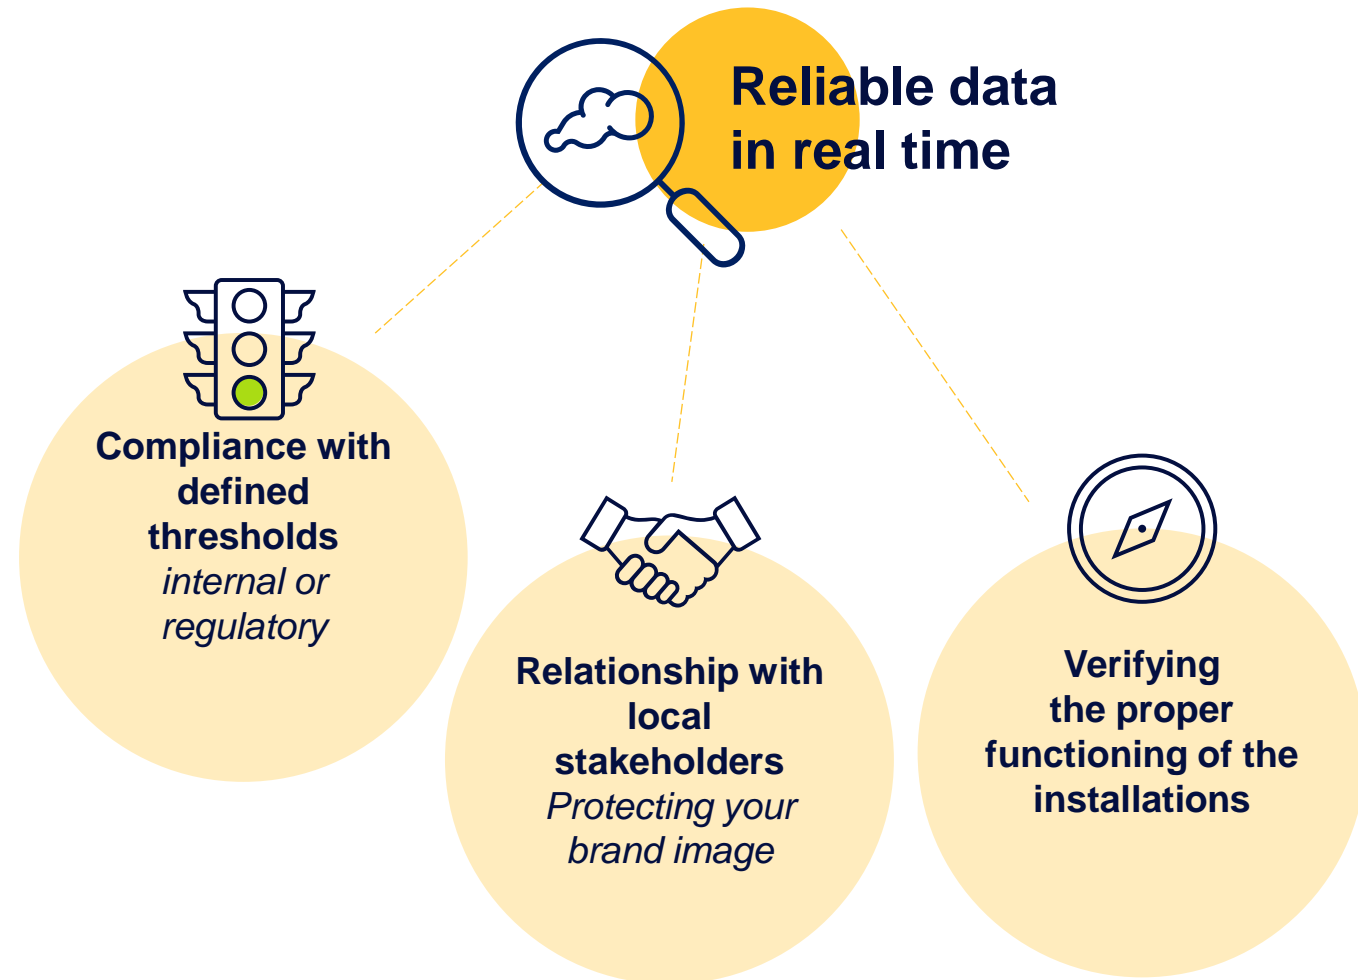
Reliable data in real time

Compliance with defined thresholds
internal or regulatory

Relationship with local stakeholders
Protecting your brand image

Verifying the proper functioning of the installations